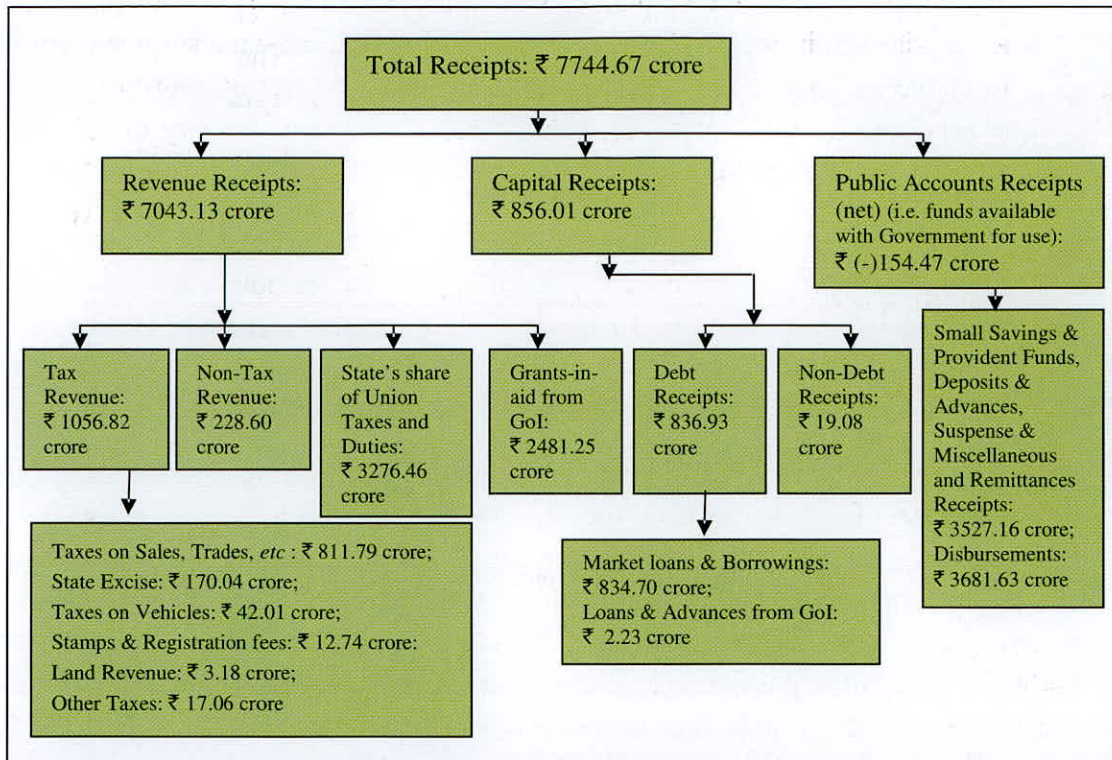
Total Receipts: ₹ 7744.67 crore

Revenue Receipts: ₹ 7043.13 crore

Capital Receipts: ₹ 856.01 crore

Public Accounts Receipts (net) (i.e. funds available with Government for use): ₹ (-)154.47 crore

Tax Revenue: ₹ 1056.82 crore

Non-Tax Revenue: ₹ 228.60 crore

State's share of Union Taxes and Duties: ₹ 3276.46 crore

Grants-in-aid from GoI: ₹ 2481.25 crore

Debt Receipts: ₹ 836.93 crore

Non-Debt Receipts: ₹ 19.08 crore

Small Savings & Provident Funds, Deposits & Advances, Suspense & Miscellaneous and Remittances Receipts: ₹ 3527.16 crore; Disbursements: ₹ 3681.63 crore

Taxes on Sales, Trades, *etc* : ₹ 811.79 crore;
State Excise: ₹ 170.04 crore;
Taxes on Vehicles: ₹ 42.01 crore;
Stamps & Registration fees: ₹ 12.74 crore:
Land Revenue: ₹ 3.18 crore;
Other Taxes: ₹ 17.06 crore

Market loans & Borrowings: ₹ 834.70 crore;
Loans & Advances from GoI: ₹ 2.23 crore